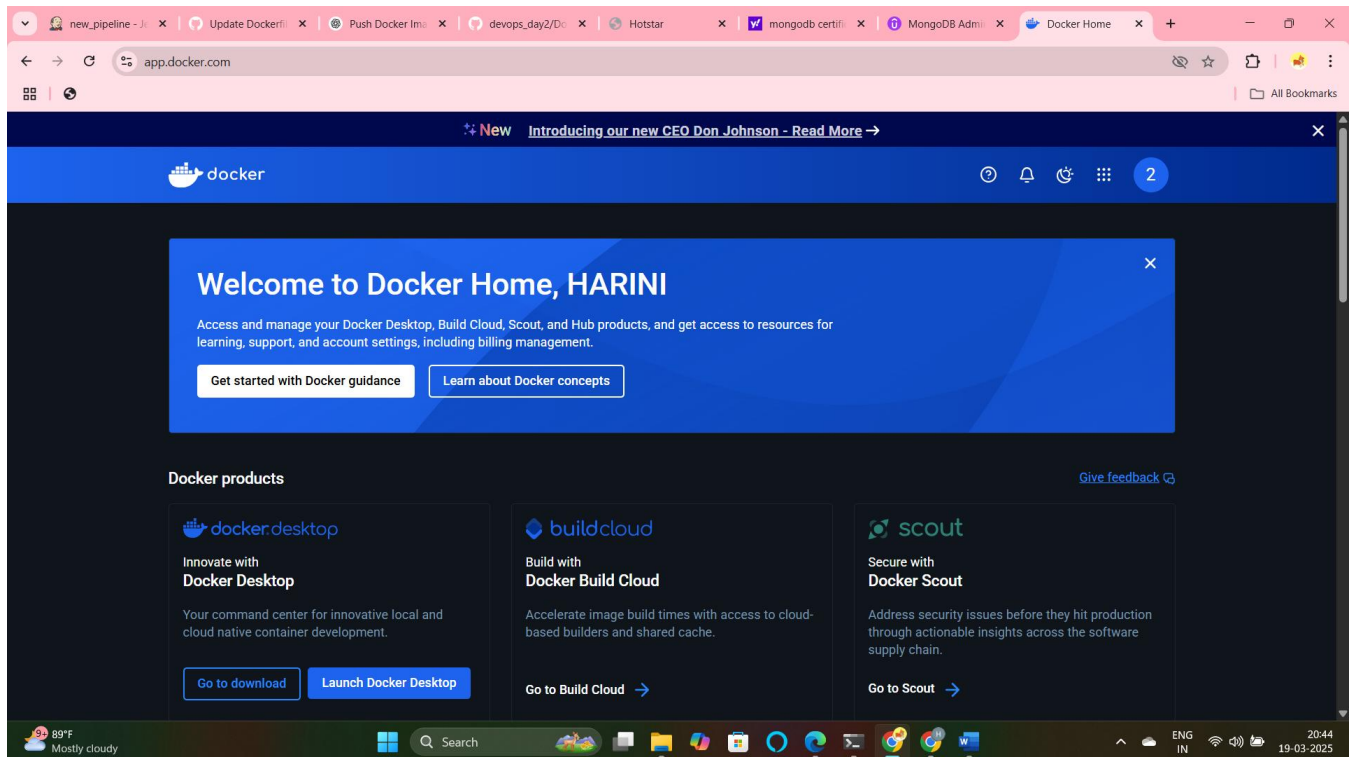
new_pipeline - Je
Update Dockerfi
Push Docker Ima
devops_day2/Do
Hotstar
mongodb certifi
MongoDB Admi
Docker Home

app.docker.com

All Bookmarks

New Introducing our new CEO Don Johnson - Read More →

docker

2

Welcome to Docker Home, HARINI

Access and manage your Docker Desktop, Build Cloud, Scout, and Hub products, and get access to resources for learning, support, and account settings, including billing management.

Get started with Docker guidance
Learn about Docker concepts

Docker products

Give feedback

docker.desktop

Innovate with
Docker Desktop

Your command center for innovative local and cloud native container development.

Go to download
Launch Docker Desktop

buildcloud

Build with
Docker Build Cloud

Accelerate image build times with access to cloud-based builders and shared cache.

Go to Build Cloud →

scout

Secure with
Docker Scout

Address security issues before they hit production through actionable insights across the software supply chain.

Go to Scout →

89°F
Mostly cloudy

Search

ENG
IN

20:44
19-03-2025